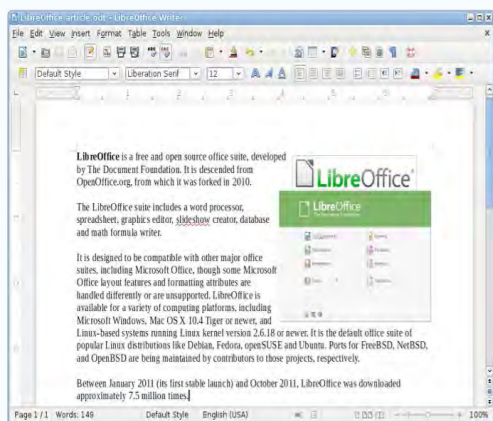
LibreOffice article.odt - LibreOffice Writer

File Edit View Insert Format Table Tools Window Help

Default Style | Liberation Serif | 12

LibreOffice is a free and open source office suite, developed by The Document Foundation. It is descended from OpenOffice.org, from which it was forked in 2010.

The LibreOffice suite includes a word processor, spreadsheet, graphics editor, slideshow creator, database and math formula writer.

It is designed to be compatible with other major office suites, including Microsoft Office, though some Microsoft Office layout features and formatting attributes are handled differently or are unsupported. LibreOffice is available for a variety of computing platforms, including Microsoft Windows, Mac OS X 10.4 Tiger or newer, and Linux-based systems running Linux kernel version 2.6.18 or newer. It is the default office suite of popular Linux distributions like Debian, Fedora, openSUSE and Ubuntu. Ports for FreeBSD, NetBSD, and OpenBSD are being maintained by contributors to those projects, respectively.

Between January 2011 (its first stable launch) and October 2011, LibreOffice was downloaded approximately 7.5 million times.

LibreOffice

LibreOffice

Page 1 / 1 | Words: 149 | Default Style | English (USA) | 100%